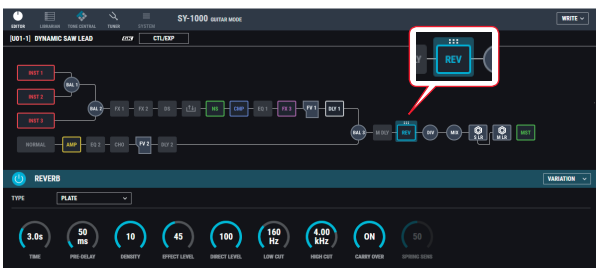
EDITOR LIBRARIAN TONE CENTRAL TUNER SYSTEM SY-1000 GUITAR MODE WRITE

[U01-1] DYNAMIC SAW LEAD CTL/EXP

INST 1
INST 2
INST 3
BAL 1
BAL 2
FX 1 FX 2 EQ NS ME CMP EQ 1 FX 3 FX 1 DLY 1
BAL 3 M DLY REV DIV MIX S LR M LR MST
NORMAL AMP EQ 2 CHO FV 2 DLY 2

REV

REVERB VARIATION

TYPE PLATE

3.0s TIME
50 ms PRE-DELAY
10 DENSITY
45 EFFECT LEVEL
100 DIRECT LEVEL
160 Hz LOW CUT
4.00 kHz HIGH CUT
ON CARRY OVER
50 SPRING SENS